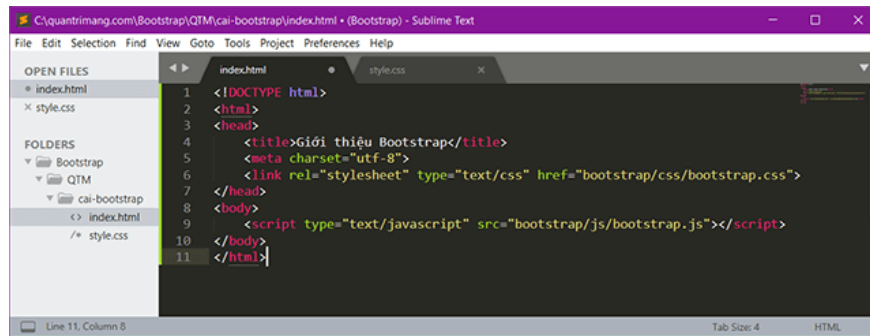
C:\quantrimang.com\Bootstrap\QTM\cai-bootstrap\index.html • (Bootstrap) - Sublime Text

File Edit Selection Find View Goto Tools Project Preferences Help

OPEN FILES
• index.html
× style.css

FOLDERS
Bootstrap
QTM
cai-bootstrap
<> index.html
/* style.css

index.html
style.css

1 <!DOCTYPE html>
2 <html>
3 <head>
4 <title>Giới thiệu Bootstrap</title>
5 <meta charset="utf-8">
6 <link rel="stylesheet" type="text/css" href="bootstrap/css/bootstrap.css">
7 </head>
8 <body>
9 <script type="text/javascript" src="bootstrap/js/bootstrap.js"></script>
10 </body>
11 </html>

Line 11, Column 8
Tab Size: 4
HTML